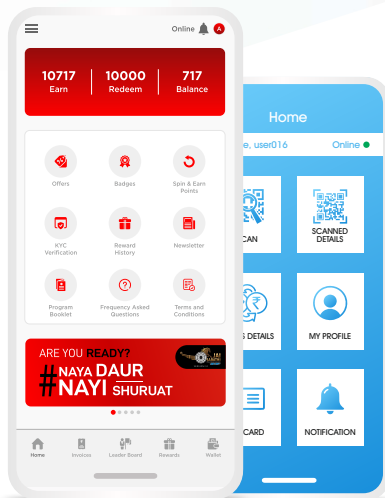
Online A

10717 Earn | 10000 Redeem | 717 Balance

Offers
Badges
Spin & Earn Points
KYC Verification
Reward History
Newsletter
Program Booklet
Frequency Asked Questions
Terms and Conditions

ARE YOU READY?
#NAYA DAUR NAYI SHURUAT

Home
Invoices
Leader Board
Rewards
Wallet

Home
e, user016
Online
CAN
SCANNED DETAILS
S DETAILS
MY PROFILE
CARD
NOTIFICATION